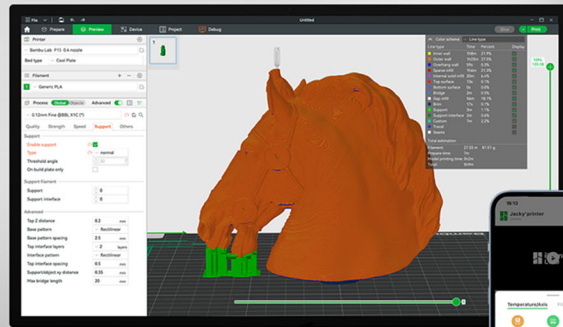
File

Prepare

Preview

Device

Project

Debug

Untitled

Print

Printer

Bambu Lab P1S 0.4 nozzle

Bed type

Cool Plate

Filament

Generic PLA

Process

Global

Objects

Advanced

Quality

Strength

Speed

Support

Others

0.12mm Fine @BBL X1C (1)

Enable support

Type

normal

Threshold angle

On build plate only

Support filament

Support

Support interface

Advanced

Top Z distance

0.2

mm

Base pattern

Rectilinear

Base pattern spacing

2.5

mm

Top interface layers

2

layers

Interface pattern

Rectilinear

Top interface spacing

0.5

mm

Support/object xy distance

0.35

mm

Max bridge length

10

mm

Color scheme

Line type

Line type

Time

Percent

Display

Inner wall

Outer wall

Overhang wall

Sparse infill

Internal solid infill

Top surface

Bottom surface

Bridge

Gap infill

Skirt

Support

Support interface

Custom

Travel

Seams

Total estimation

Filament

Prepare time

Model printing time

Total

16:13

Jacky'printer

Temperature/Axis